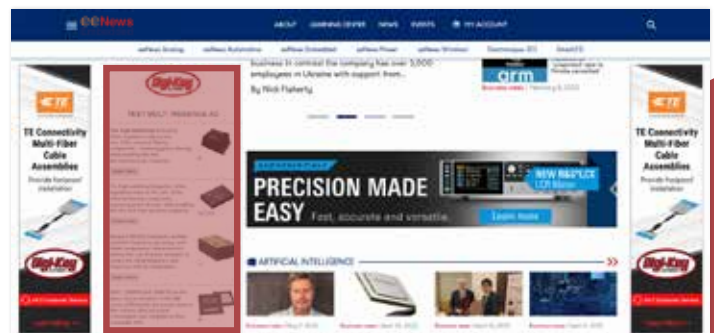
eeNews

ABOUT LEARNING CENTER NEWS EVENTS MY ACCOUNT

eeNews Analog eeNews Automotive eeNews Embedded eeNews Power eeNews Wireless Electronique S1 SmartES

TE Connectivity Multi-Fiber Cable Assemblies

Provide foolproof installation

Digi-Key

Digi-Key

TEXT BELT TRENDING AT

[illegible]

business in contrast the company has over 5,000 employees in Ukraine with support from...

By Nick Flaherty

arm

PRECISION MADE EASY Fast, accurate and versatile.

NEW R&S®LCX LCR Meter

Learn more

ARTIFICIAL INTELLIGENCE

TE Connectivity Multi-Fiber Cable Assemblies

Provide foolproof installation

Digi-Key